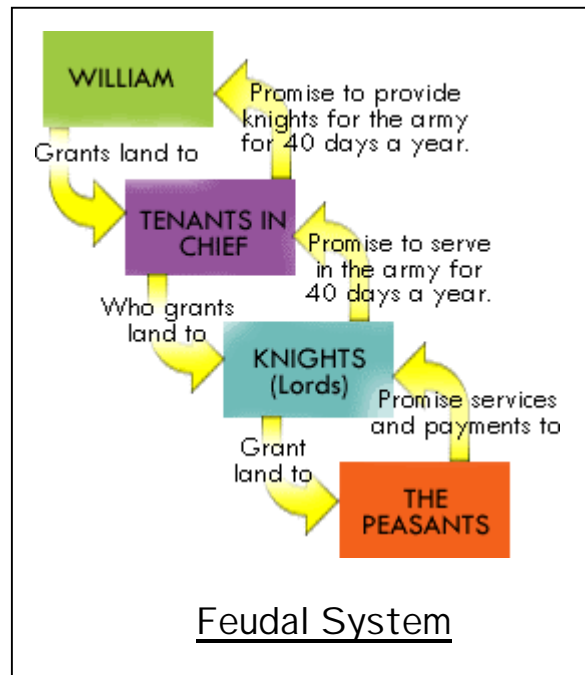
WILLIAM

Promise to provide knights for the army for 40 days a year.

Grants land to

TENANTS IN CHIEF

Promise to serve in the army for 40 days a year.

Who grants land to

KNIGHTS (Lords)

Promise services and payments to

Grant land to

THE PEASANTS

Feudal System